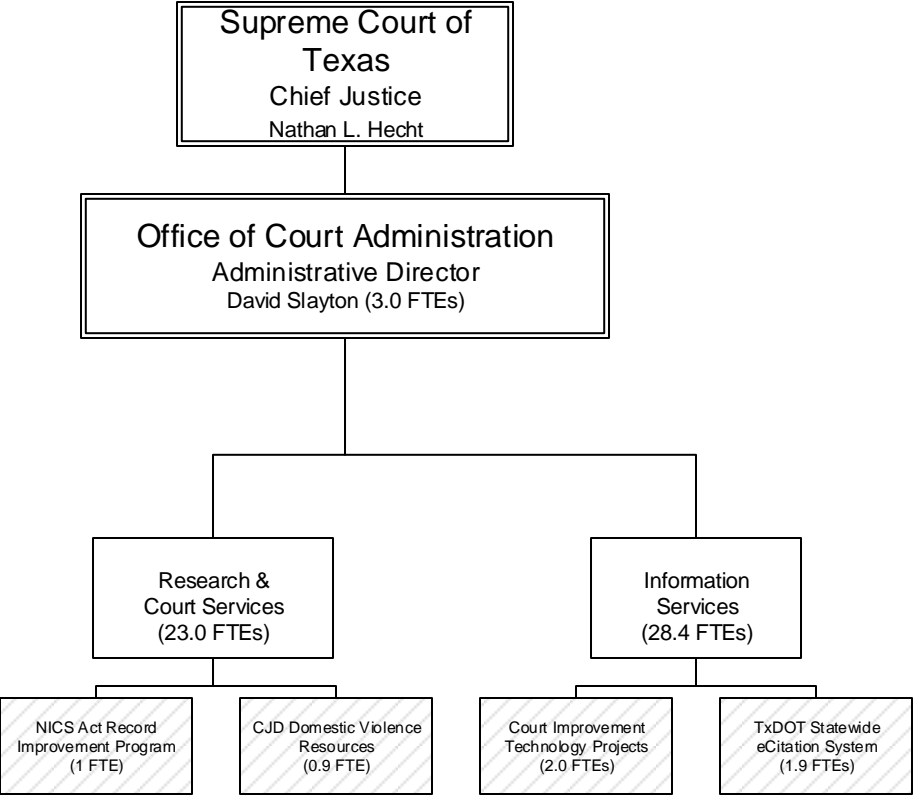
Supreme Court of Texas
Chief Justice
Nathan L. Hecht

Office of Court Administration
Administrative Director
David Slayton (3.0 FTEs)

Research & Court Services
(23.0 FTEs)

Information Services
(28.4 FTEs)

NICS Act Record Improvement Program
(1 FTE)

CJD Domestic Violence Resources
(0.9 FTE)

Court Improvement Technology Projects
(2.0 FTEs)

TxDOT Statewide eCitation System
(1.9 FTEs)